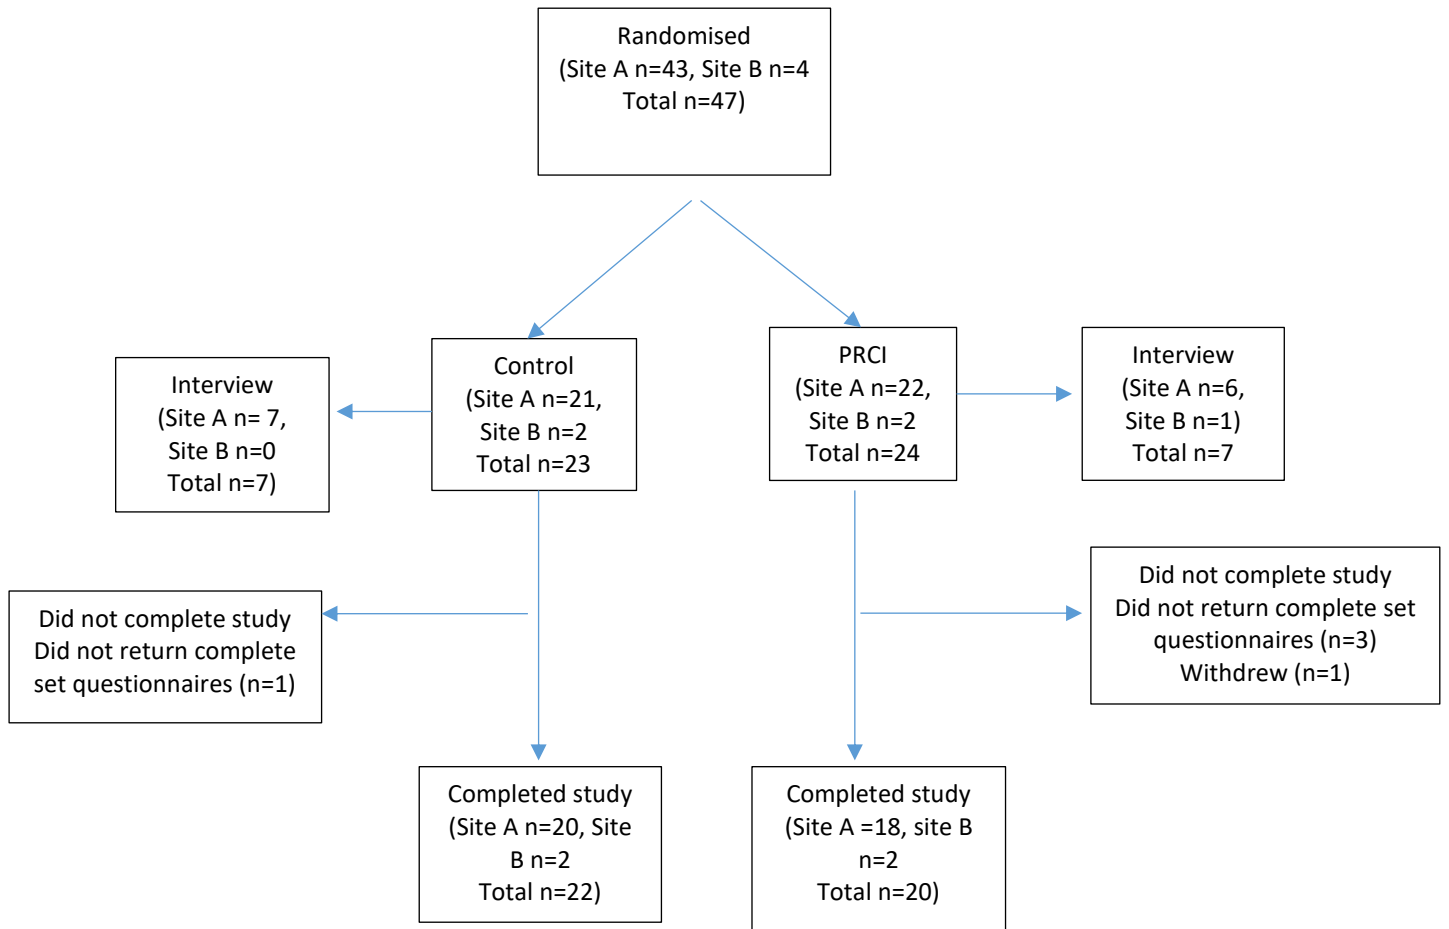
Randomised
(Site A n=43, Site B n=4
Total n=47)

Interview
(Site A n= 7,
Site B n=0
Total n=7)

Control
(Site A n=21,
Site B n=2
Total n=23

PRCI
(Site A n=22,
Site B n=2
Total n=24

Interview
(Site A n=6,
Site B n=1)
Total n=7

Did not complete study
Did not return complete set questionnaires (n=1)

Did not complete study
Did not return complete set questionnaires (n=3)
Withdrew (n=1)

Completed study
(Site A n=20, Site B n=2
Total n=22)

Completed study
(Site A =18, site B n=2
Total n=20)